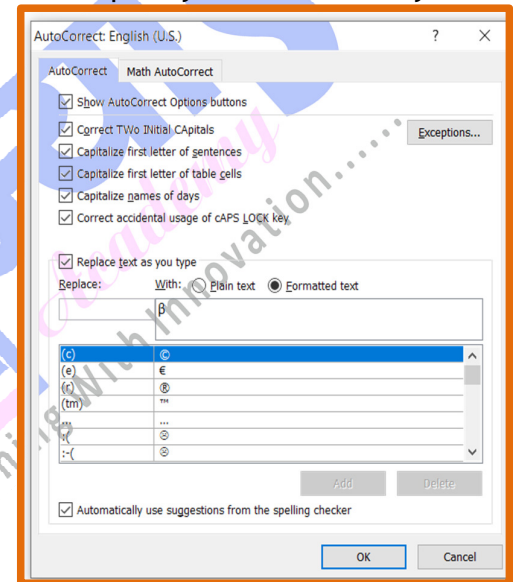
AutoCorrect: English (U.S.)

?

X

AutoCorrect

Math AutoCorrect

Show AutoCorrect Options buttons

Correct TWo INitial CApitals

Exceptions...

Capitalize first letter of sentences

Capitalize first letter of table cells

Capitalize names of days

Correct accidental usage of cAPS LOCK key

Replace text as you type

Replace:

With:

Plain text

Formatted text

β

| | |
|---|---|
| (c) | © |
| (e) | € |
| (r) | ® |
| (tm) | ™ |
| ... | … |
| :( | ☹ |
| :-( | ☹ |

Add

Delete

Automatically use suggestions from the spelling checker

OK

Cancel

ing With Innovation......